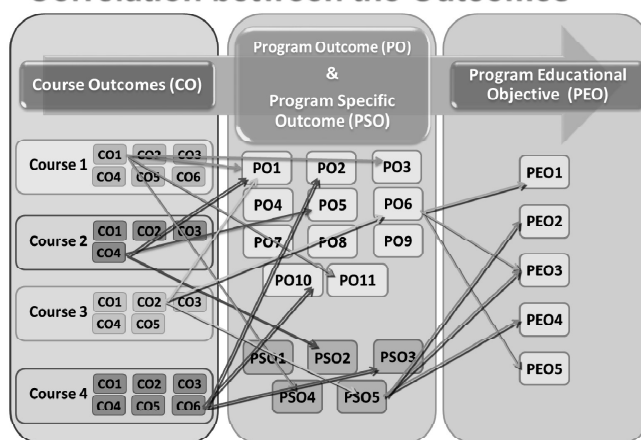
Correlation between the Outcomes

Course Outcomes (CO)

Program Outcome (PO)
&
Program Specific Outcome (PSO)

Program Educational Objective (PEO)

Course 1
CO1 CO2 CO3
CO4 CO5 CO6

Course 2
CO1 CO2 CO3
CO4

Course 3
CO1 CO2 CO3
CO4 CO5

Course 4
CO1 CO2 CO3
CO4 CO5 CO6

PO1 PO2 PO3
PO4 PO5 PO6
PO7 PO8 PO9
PO10 PO11

PSO1 PSO2 PSO3
PSO4 PSO5

PEO1
PEO2
PEO3
PEO4
PEO5